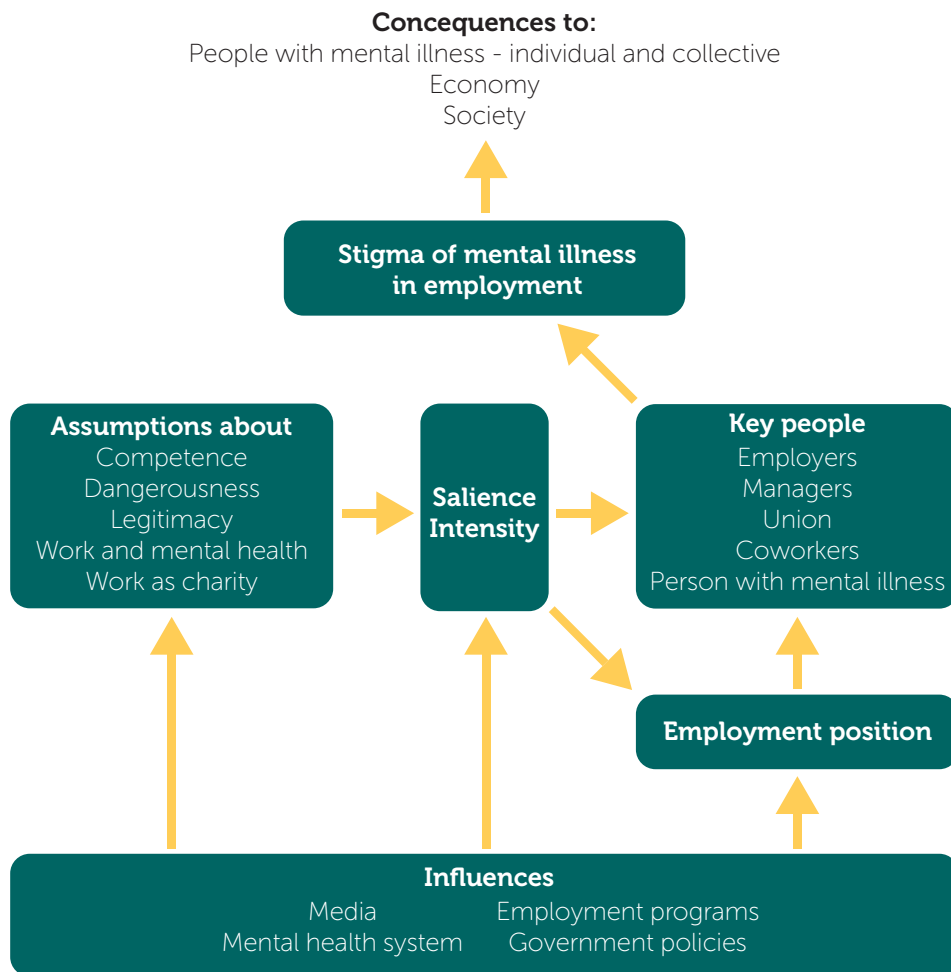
**Concequences to:**
People with mental illness - individual and collective
Economy
Society

**Stigma of mental illness in employment**

**Assumptions about**
Competence
Dangerousness
Legitimacy
Work and mental health
Work as charity

**Salience Intensity**

**Key people**
Employers
Managers
Union
Coworkers
Person with mental illness

**Employment position**

**Influences**
Media
Employment programs
Mental health system
Government policies